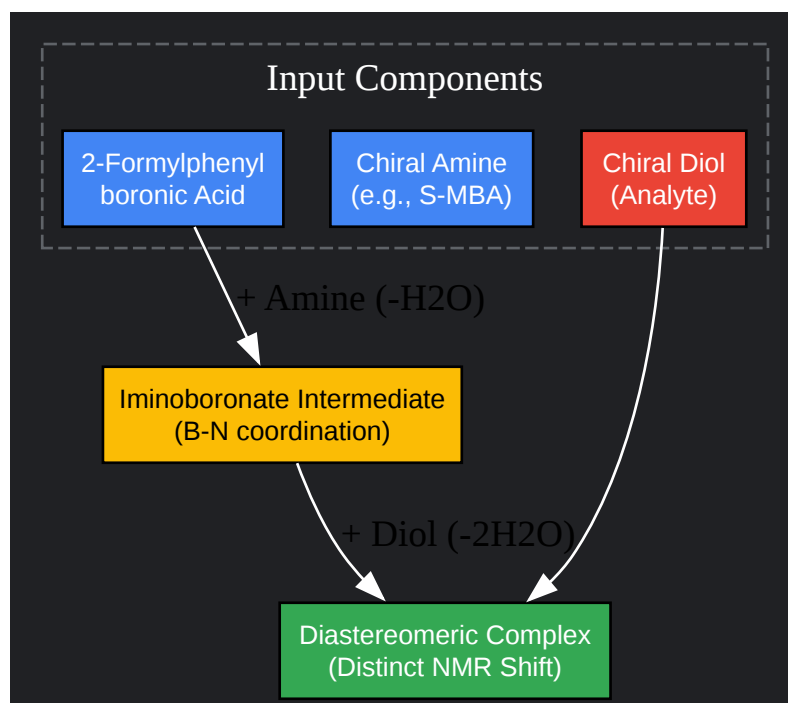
Input Components

2-Formylphenyl boronic Acid

Chiral Amine (e.g., S-MBA)

Chiral Diol (Analyte)

+ Amine (-H2O)

Iminoboronate Intermediate (B-N coordination)

+ Diol (-2H2O)

Diastereomeric Complex (Distinct NMR Shift)